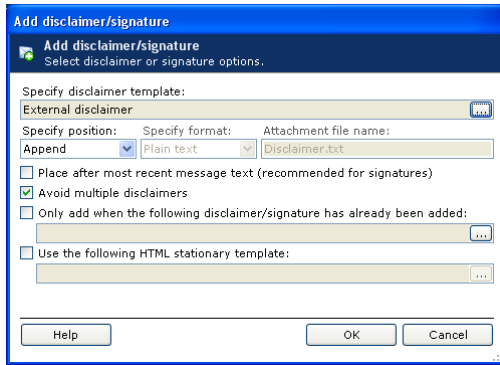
Add disclaimer/signature

Add disclaimer/signature
Select disclaimer or signature options.

Specify disclaimer template:
External disclaimer
...
Specify position: Specify format: Attachment file name:
Append
Plain text
Disclaimer.txt

Place after most recent message text (recommended for signatures)
Avoid multiple disclaimers
Only add when the following disclaimer/signature has already been added:
...
Use the following HTML stationary template:
...

Help
OK
Cancel